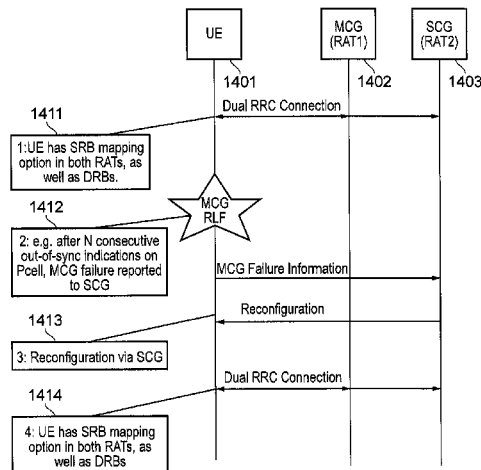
UE

MCG (RAT1)

SCG (RAT2)

1401

1402

1403

1411

Dual RRC Connection

1:UE has SRB mapping option in both RATs, as well as DRBs.

1412

MCG RLF

2: e.g. after N consecutive out-of-sync indications on Pcell, MCG failure reported to SCG

MCG Failure Information

1413

Reconfiguration

3: Reconfiguration via SCG

1414

Dual RRC Connection

4: UE has SRB mapping option in both RATs, as well as DRBs